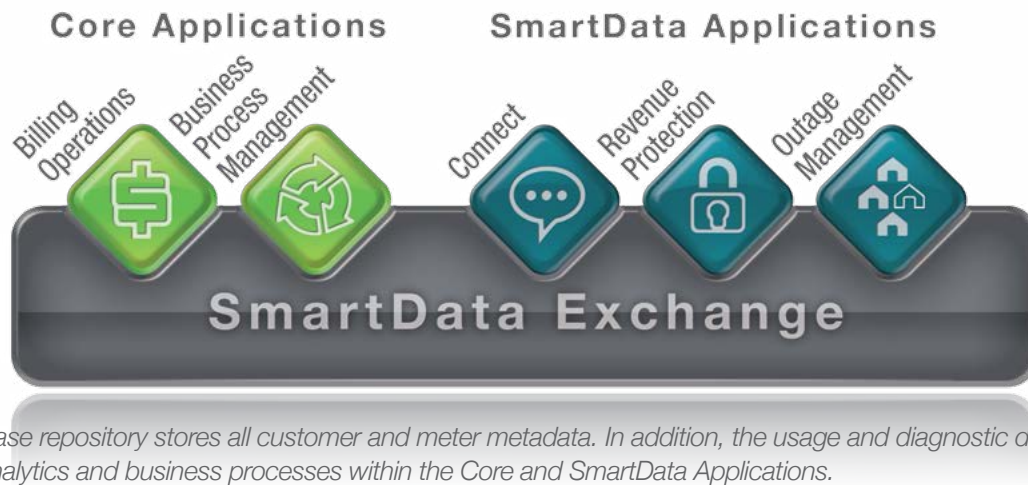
Core Applications

SmartData Applications

Billing Operations

Business Process Management

Connect

Revenue Protection

Outage Management

SmartData Exchange

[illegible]ase repository stores all customer and meter metadata. In addition, the usage and diagnostic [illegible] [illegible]nalytics and business processes within the Core and SmartData Applications.